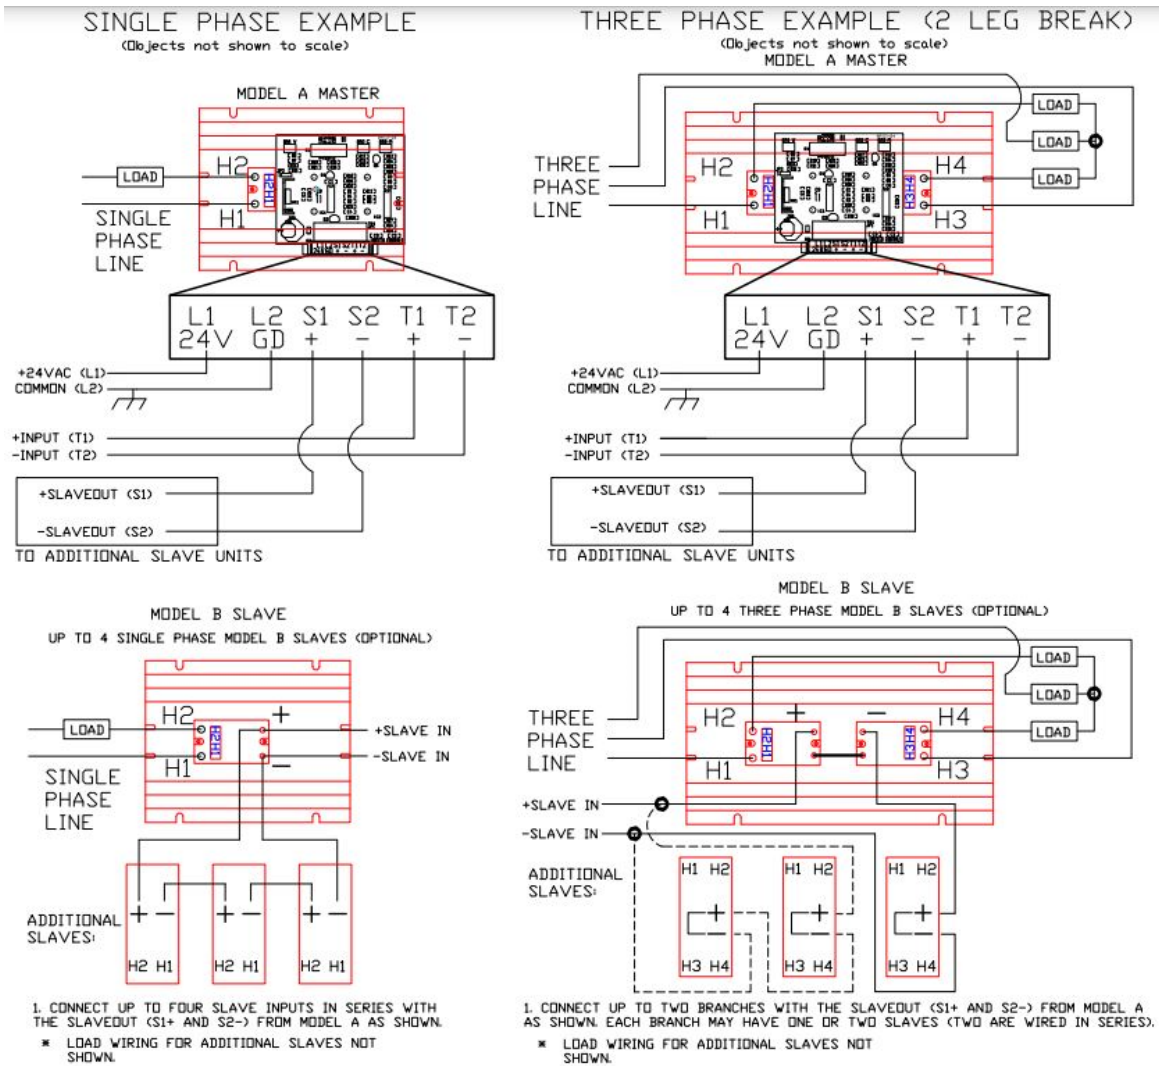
SINGLE PHASE EXAMPLE
(Objects not shown to scale)

MODEL A MASTER

LOAD
H2
H1
H1H2
SINGLE PHASE LINE

| L1 | L2 | S1 | S2 | T1 | T2 |
|---|---|---|---|---|---|
| 24V | GD | + | − | + | − |

+24VAC (L1)
COMMON (L2)
+INPUT (T1)
-INPUT (T2)
+SLAVEOUT (S1)
-SLAVEOUT (S2)
TO ADDITIONAL SLAVE UNITS

MODEL B SLAVE
UP TO 4 SINGLE PHASE MODEL B SLAVES (OPTIONAL)

LOAD
H2
H1
H1H2
+
−
+SLAVE IN
-SLAVE IN
SINGLE PHASE LINE

ADDITIONAL SLAVES:
+ − + − + −
H2 H1 H2 H1 H2 H1

1. CONNECT UP TO FOUR SLAVE INPUTS IN SERIES WITH THE SLAVEOUT (S1+ AND S2-) FROM MODEL A AS SHOWN.
* LOAD WIRING FOR ADDITIONAL SLAVES NOT SHOWN.

THREE PHASE EXAMPLE (2 LEG BREAK)
(Objects not shown to scale)
MODEL A MASTER

LOAD
LOAD
LOAD
THREE PHASE LINE
H2
H1
H1H2
H3H4
H4
H3

| L1 | L2 | S1 | S2 | T1 | T2 |
|---|---|---|---|---|---|
| 24V | GD | + | − | + | − |

+24VAC (L1)
COMMON (L2)
+INPUT (T1)
-INPUT (T2)
+SLAVEOUT (S1)
-SLAVEOUT (S2)
TO ADDITIONAL SLAVE UNITS

MODEL B SLAVE
UP TO 4 THREE PHASE MODEL B SLAVES (OPTIONAL)

LOAD
LOAD
LOAD
THREE PHASE LINE
H2
H1
H1H2
+
−
H3H4
H4
H3
+SLAVE IN
-SLAVE IN

ADDITIONAL SLAVES:
H1 H2 H1 H2 H1 H2
+ + +
H3 H4 H3 H4 H3 H4

1. CONNECT UP TO TWO BRANCHES WITH THE SLAVEOUT (S1+ AND S2-) FROM MODEL A AS SHOWN. EACH BRANCH MAY HAVE ONE OR TWO SLAVES (TWO ARE WIRED IN SERIES).
* LOAD WIRING FOR ADDITIONAL SLAVES NOT SHOWN.